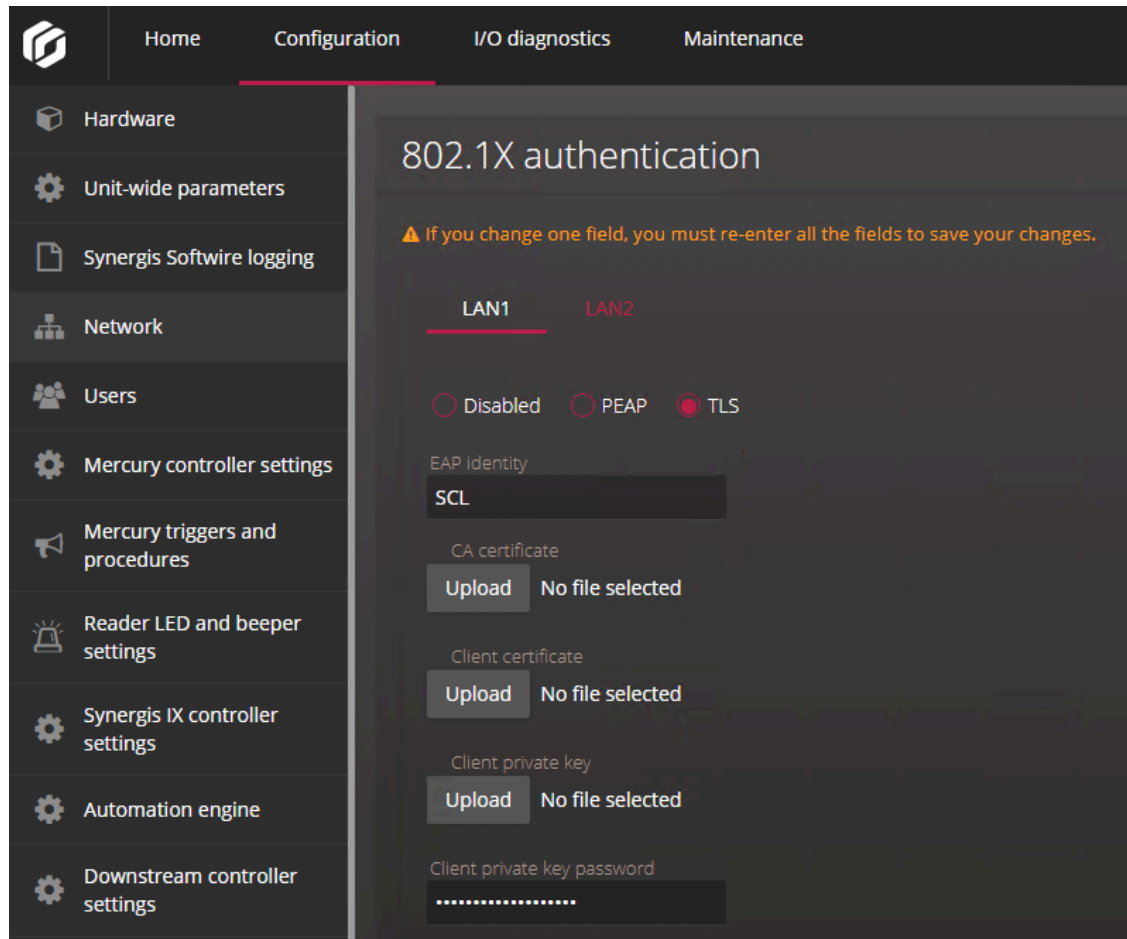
Home Configuration I/O diagnostics Maintenance

Hardware
Unit-wide parameters
Synergis Softwire logging
Network
Users
Mercury controller settings
Mercury triggers and procedures
Reader LED and beeper settings
Synergis IX controller settings
Automation engine
Downstream controller settings

802.1X authentication

If you change one field, you must re-enter all the fields to save your changes.

LAN1 LAN2

Disabled PEAP TLS

EAP identity
SCL

CA certificate
Upload No file selected

Client certificate
Upload No file selected

Client private key
Upload No file selected

Client private key password
••••••••••••••••••